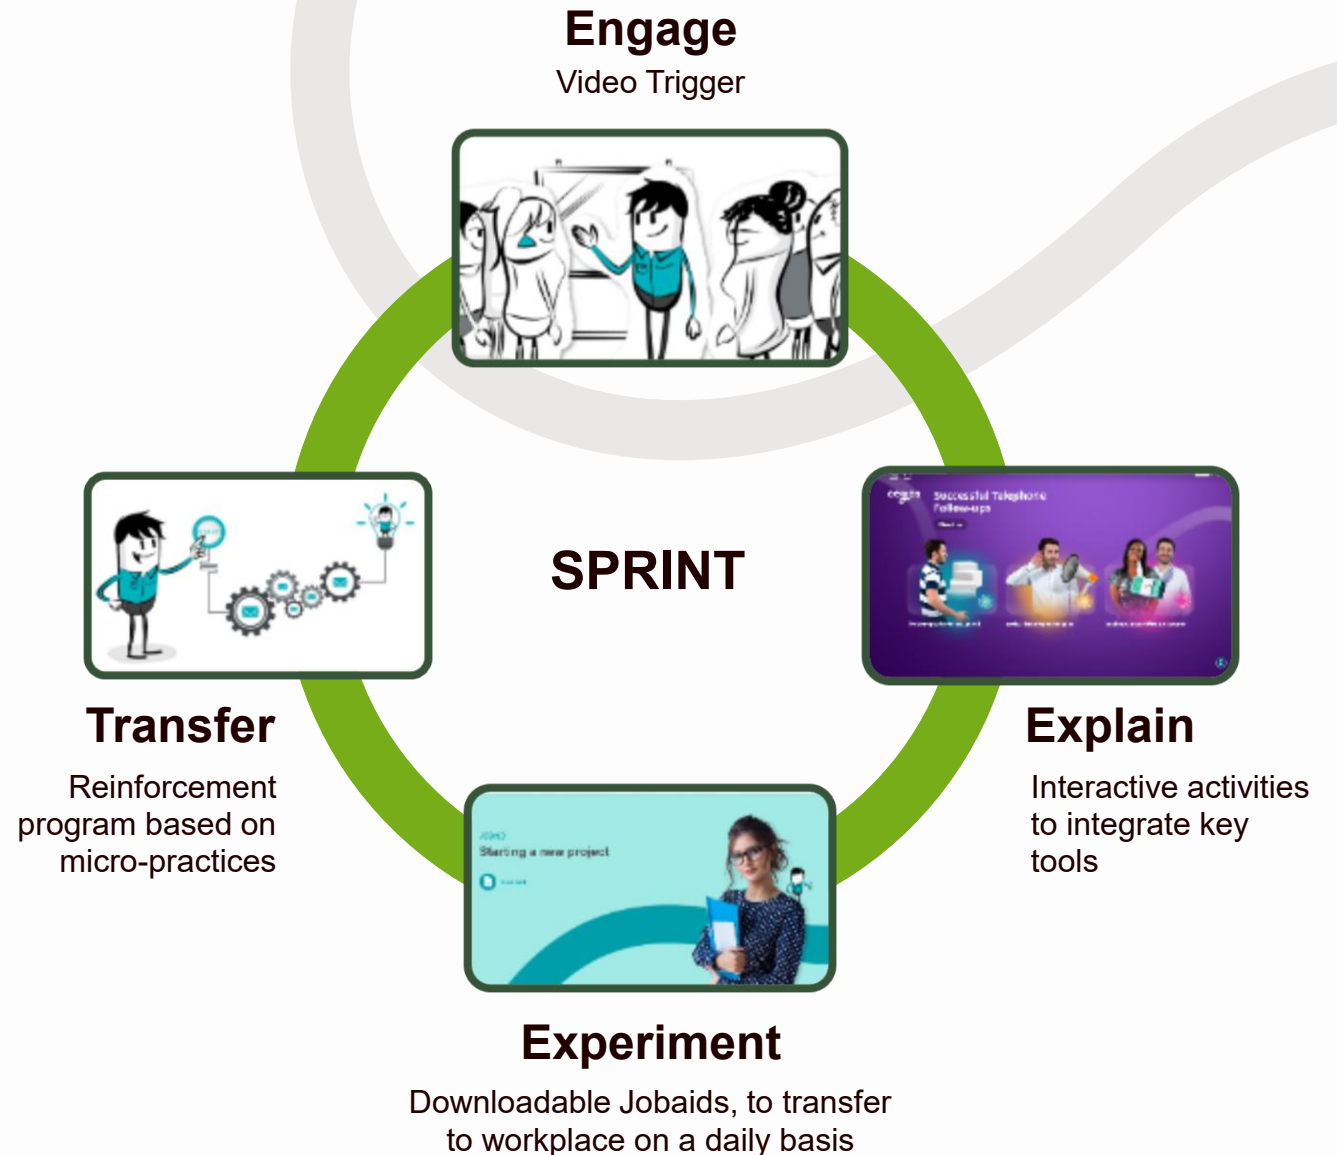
Engage
Video Trigger

SPRINT

Successful Telephone Follow-ups

Transfer

Reinforcement program based on micro-practices

Explain

Interactive activities to integrate key tools

Starting a new project

Experiment

Downloadable Jobaids, to transfer to workplace on a daily basis